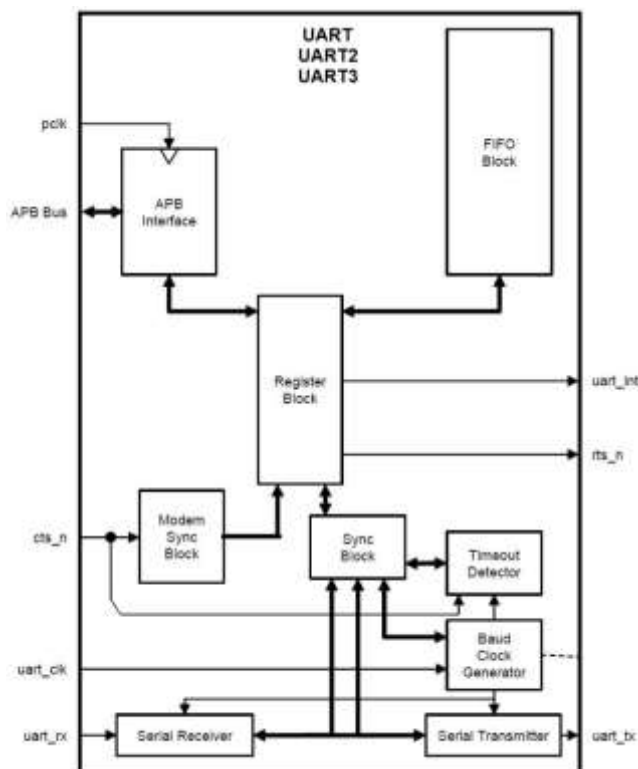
UART
UART2
UART3

pclk

APB Bus

APB Interface

FIFO Block

Register Block

uart_int

rts_n

cts_n

Modem Sync Block

Sync Block

Timeout Detector

Baud Clock Generator

uart_clk

uart_rx

Serial Receiver

Serial Transmitter

uart_tx